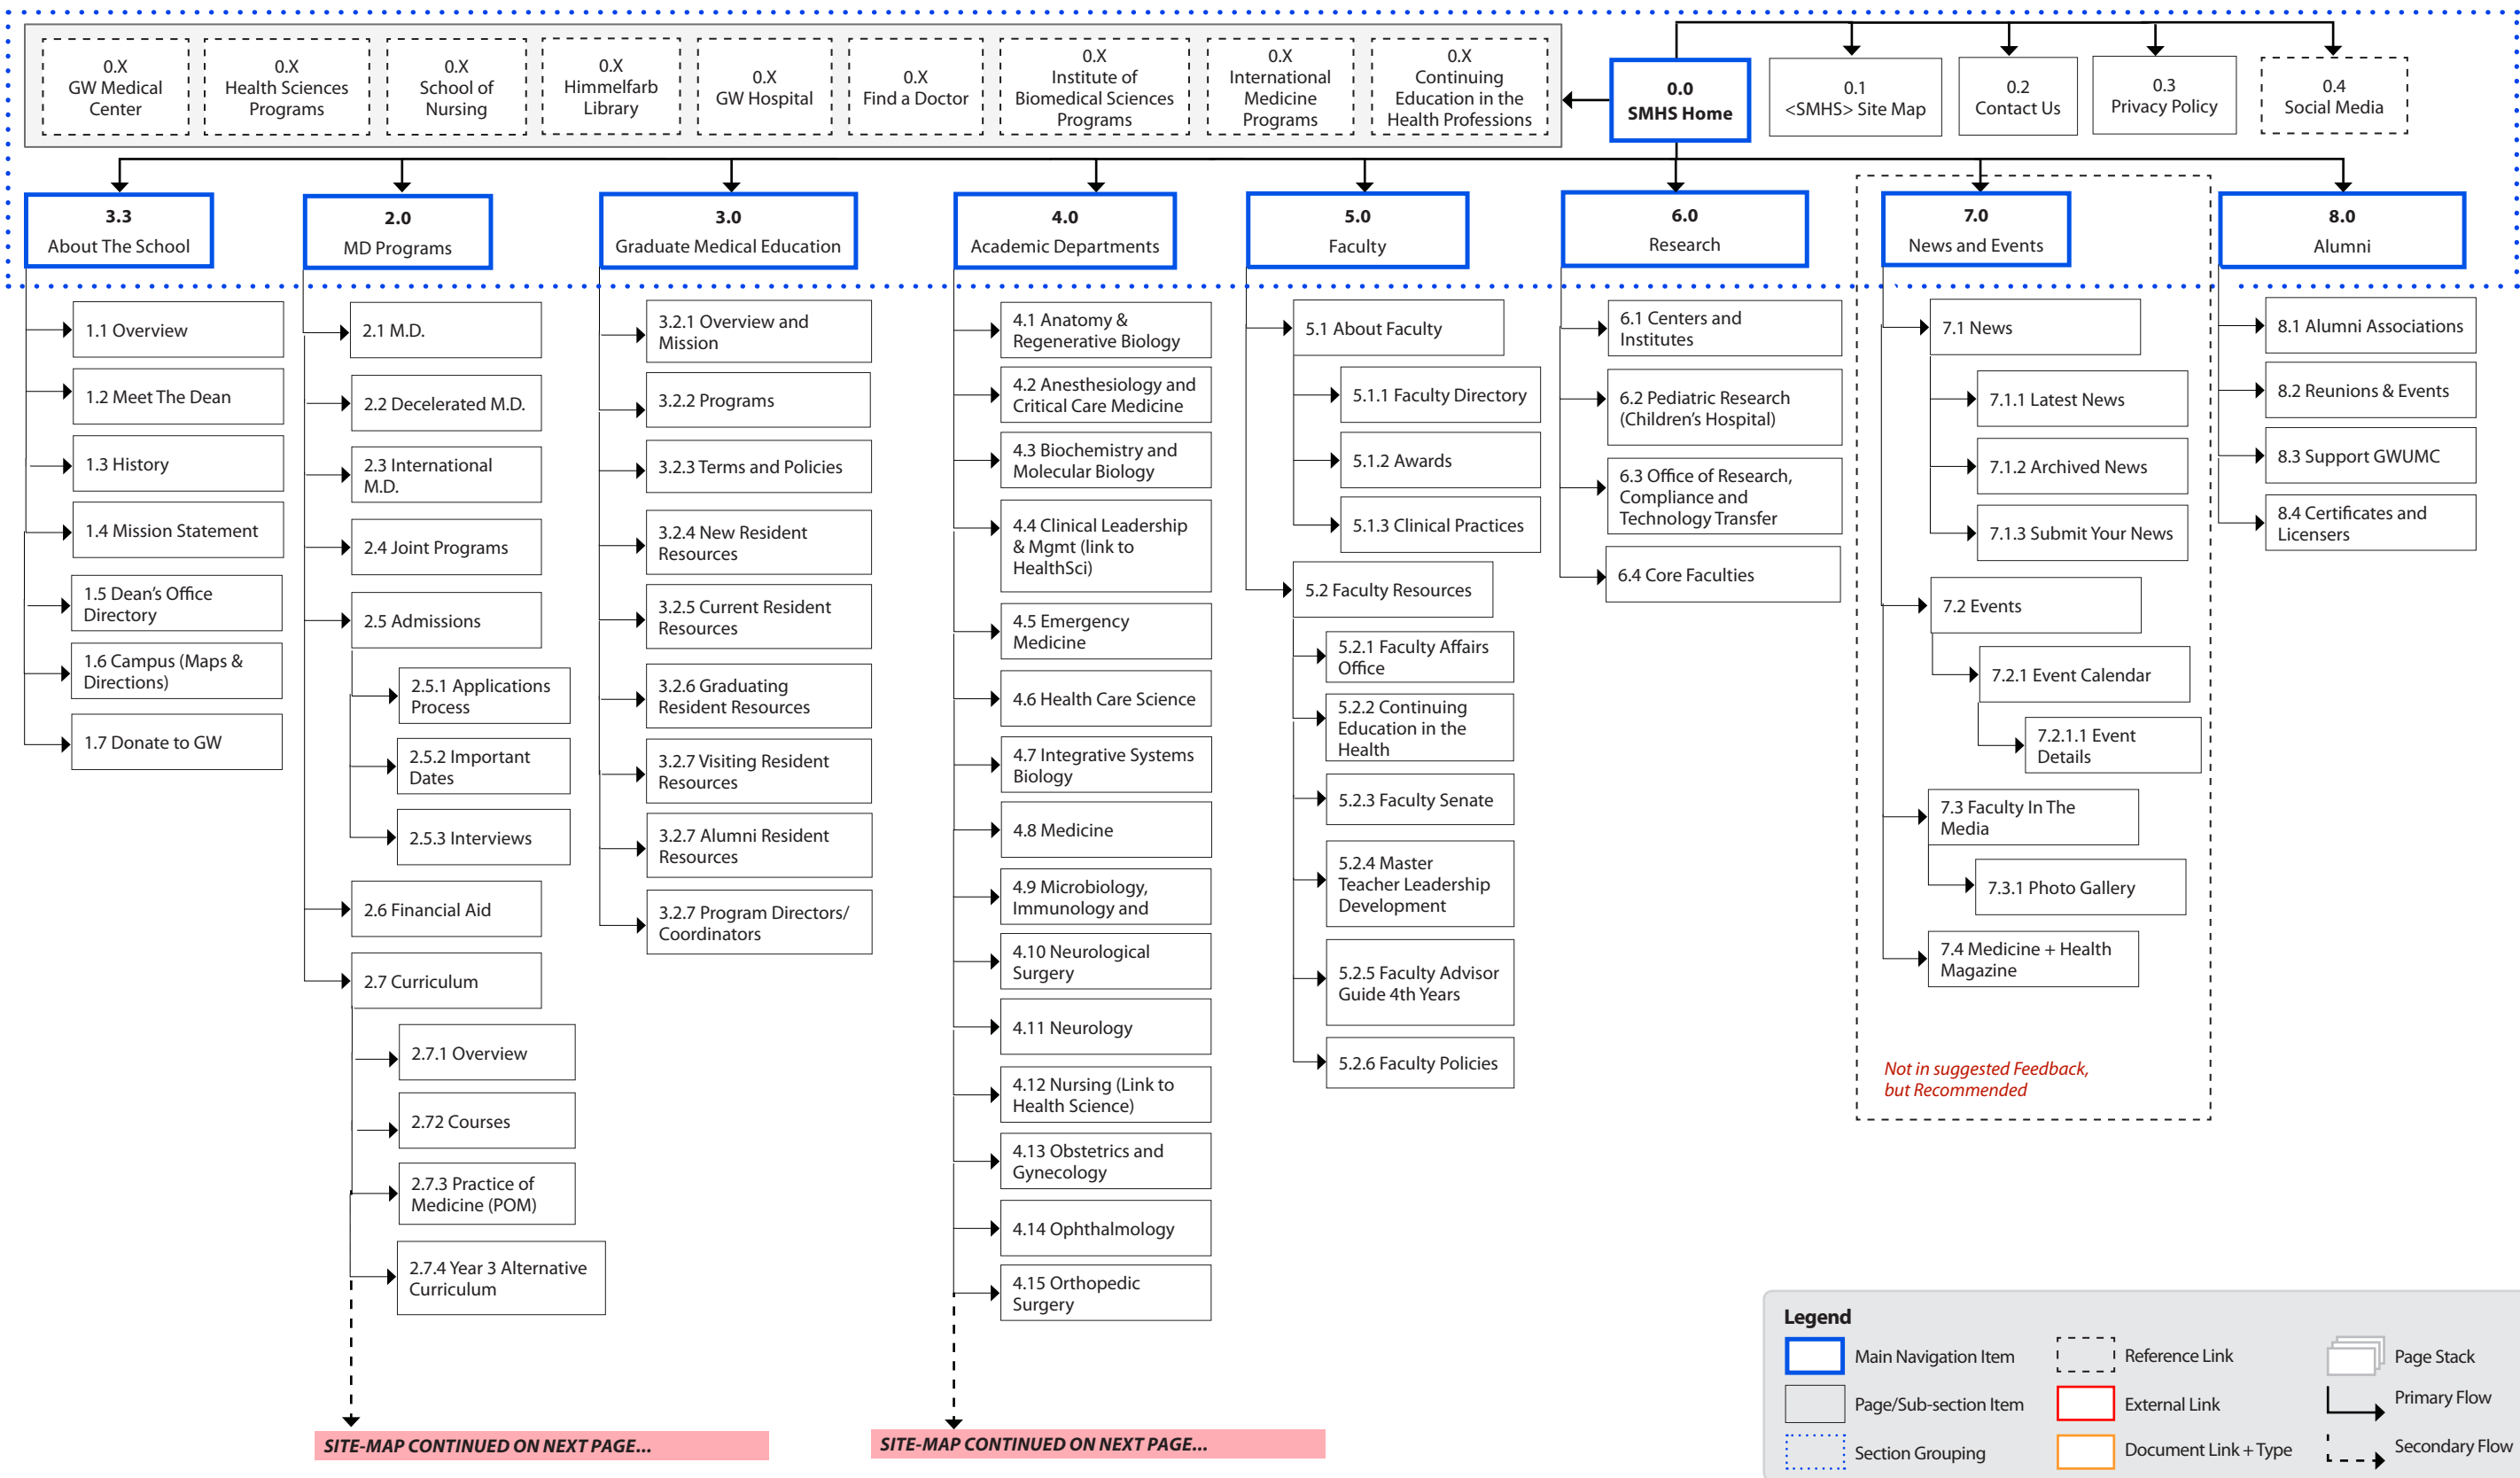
0.X
GW Medical Center

0.X
Health Sciences Programs

0.X
School of Nursing

0.X
Himmelfarb Library

0.X
GW Hospital

0.X
Find a Doctor

0.X
Institute of Biomedical Sciences Programs

0.X
International Medicine Programs

0.X
Continuing Education in the Health Professions

0.0
SMHS Home

0.1
<SMHS> Site Map

0.2
Contact Us

0.3
Privacy Policy

0.4
Social Media

3.3
About The School

1.1 Overview

1.2 Meet The Dean

1.3 History

1.4 Mission Statement

1.5 Dean's Office Directory

1.6 Campus (Maps & Directions)

1.7 Donate to GW

2.0
MD Programs

2.1 M.D.

2.2 Decelerated M.D.

2.3 International M.D.

2.4 Joint Programs

2.5 Admissions

2.5.1 Applications Process

2.5.2 Important Dates

2.5.3 Interviews

2.6 Financial Aid

2.7 Curriculum

2.7.1 Overview

2.72 Courses

2.7.3 Practice of Medicine (POM)

2.7.4 Year 3 Alternative Curriculum

SITE-MAP CONTINUED ON NEXT PAGE...

3.0
Graduate Medical Education

3.2.1 Overview and Mission

3.2.2 Programs

3.2.3 Terms and Policies

3.2.4 New Resident Resources

3.2.5 Current Resident Resources

3.2.6 Graduating Resident Resources

3.2.7 Visiting Resident Resources

3.2.7 Alumni Resident Resources

3.2.7 Program Directors/ Coordinators

4.0
Academic Departments

4.1 Anatomy & Regenerative Biology

4.2 Anesthesiology and Critical Care Medicine

4.3 Biochemistry and Molecular Biology

4.4 Clinical Leadership & Mgmt (link to HealthSci)

4.5 Emergency Medicine

4.6 Health Care Science

4.7 Integrative Systems Biology

4.8 Medicine

4.9 Microbiology, Immunology and

4.10 Neurological Surgery

4.11 Neurology

4.12 Nursing (Link to Health Science)

4.13 Obstetrics and Gynecology

4.14 Ophthalmology

4.15 Orthopedic Surgery

SITE-MAP CONTINUED ON NEXT PAGE...

5.0
Faculty

5.1 About Faculty

5.1.1 Faculty Directory

5.1.2 Awards

5.1.3 Clinical Practices

5.2 Faculty Resources

5.2.1 Faculty Affairs Office

5.2.2 Continuing Education in the Health

5.2.3 Faculty Senate

5.2.4 Master Teacher Leadership Development

5.2.5 Faculty Advisor Guide 4th Years

5.2.6 Faculty Policies

6.0
Research

6.1 Centers and Institutes

6.2 Pediatric Research (Children's Hospital)

6.3 Office of Research, Compliance and Technology Transfer

6.4 Core Faculties

7.0
News and Events

7.1 News

7.1.1 Latest News

7.1.2 Archived News

7.1.3 Submit Your News

7.2 Events

7.2.1 Event Calendar

7.2.1.1 Event Details

7.3 Faculty In The Media

7.3.1 Photo Gallery

7.4 Medicine + Health Magazine

Not in suggested Feedback, but Recommended

8.0
Alumni

8.1 Alumni Associations

8.2 Reunions & Events

8.3 Support GWUMC

8.4 Certificates and Licensers

Legend
Main Navigation Item
Page/Sub-section Item
Section Grouping
Reference Link
External Link
Document Link + Type
Page Stack
Primary Flow
Secondary Flow